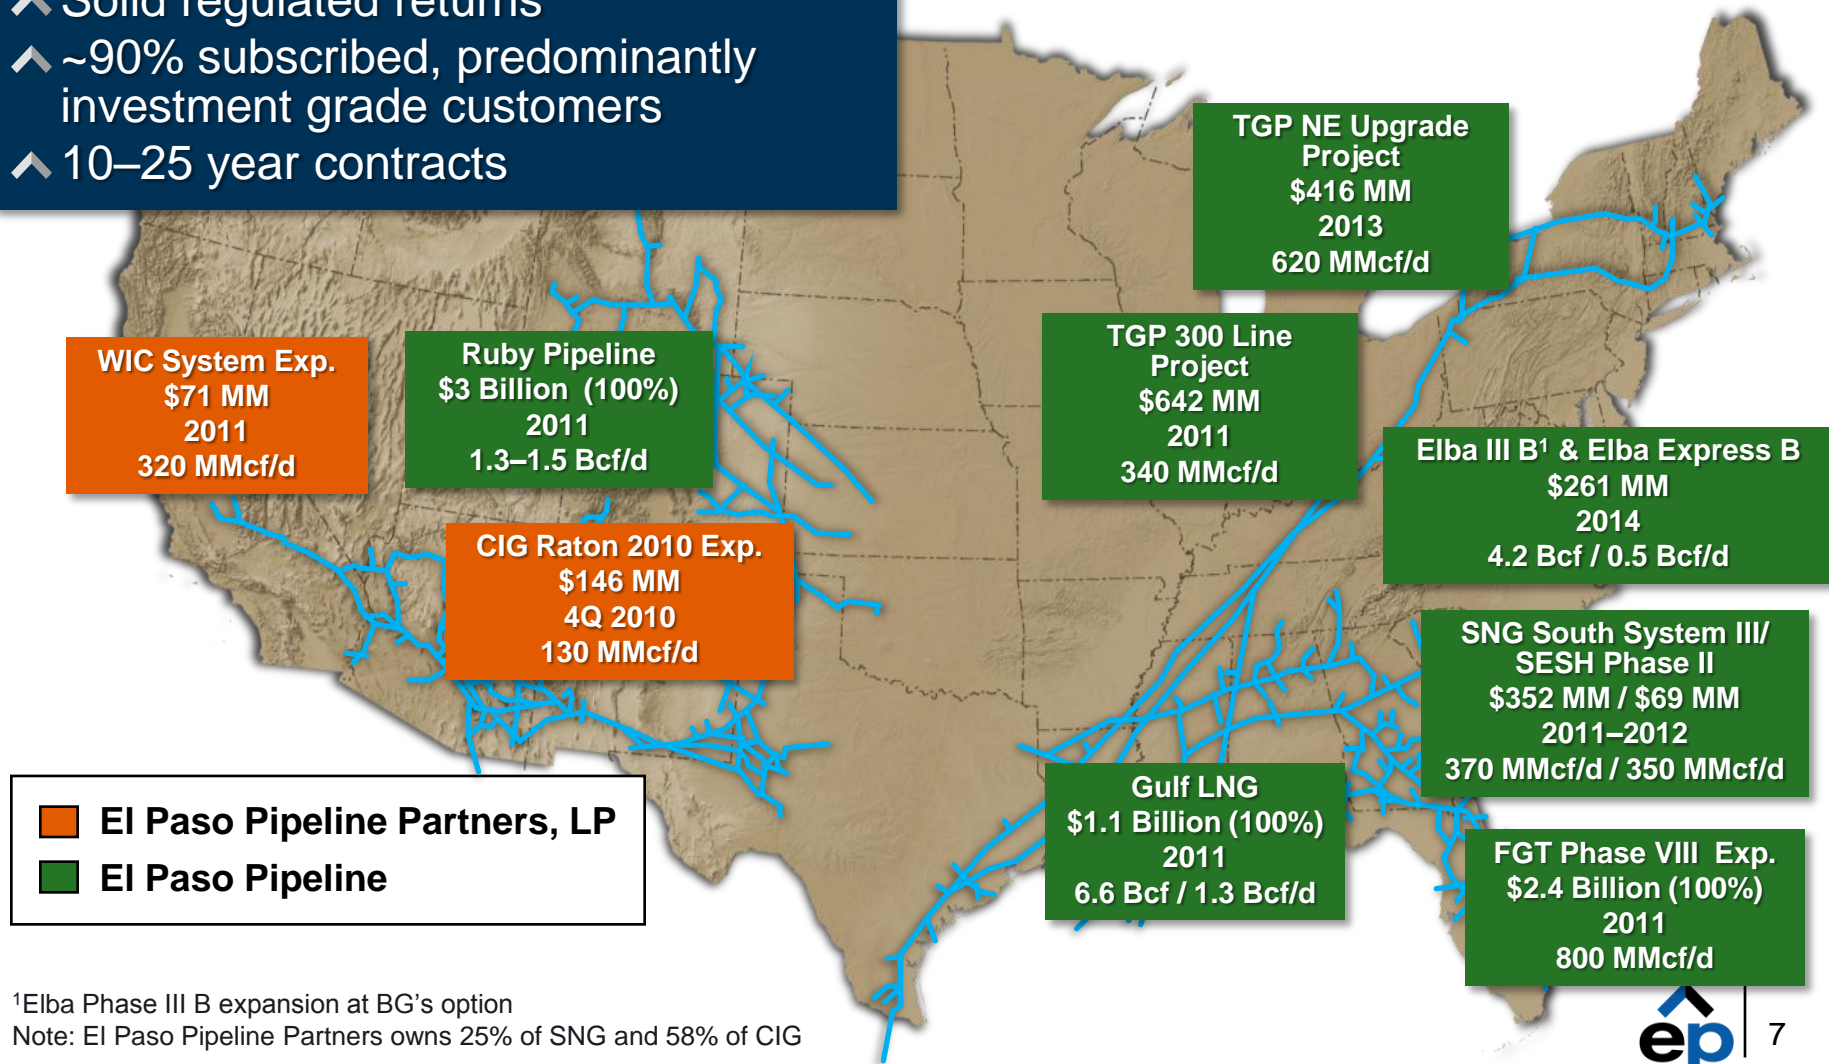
Solid regulated returns

~90% subscribed, predominantly investment grade customers

10–25 year contracts

TGP NE Upgrade Project
\$416 MM
2013
620 MMcf/d

WIC System Exp.
\$71 MM
2011
320 MMcf/d

Ruby Pipeline
\$3 Billion (100%)
2011
1.3–1.5 Bcf/d

TGP 300 Line Project
\$642 MM
2011
340 MMcf/d

Elba III B$^1$ & Elba Express B
\$261 MM
2014
4.2 Bcf / 0.5 Bcf/d

CIG Raton 2010 Exp.
\$146 MM
4Q 2010
130 MMcf/d

SNG South System III/ SESH Phase II
\$352 MM / \$69 MM
2011–2012
370 MMcf/d / 350 MMcf/d

El Paso Pipeline Partners, LP
El Paso Pipeline

Gulf LNG
\$1.1 Billion (100%)
2011
6.6 Bcf / 1.3 Bcf/d

FGT Phase VIII Exp.
\$2.4 Billion (100%)
2011
800 MMcf/d

$^1$Elba Phase III B expansion at BG's option
Note: El Paso Pipeline Partners owns 25% of SNG and 58% of CIG

ep
7